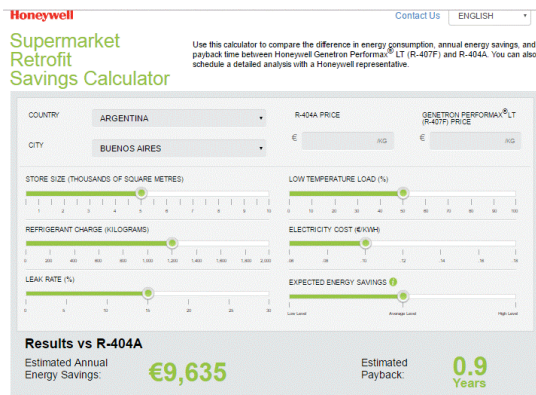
Honeywell

Contact Us ENGLISH

Supermarket Retrofit Savings Calculator

Use this calculator to compare the difference in energy consumption, annual energy savings, and payback time between Honeywell Genetron Performax® LT (R-407F) and R-404A. You can also schedule a detailed analysis with a Honeywell representative.

COUNTRY ARGENTINA

CITY BUENOS AIRES

R-404A PRICE
€ /KG

GENETRON PERFORMAX® LT (R-407F) PRICE
€ /KG

STORE SIZE (THOUSANDS OF SQUARE METRES)
1 2 3 4 5 6 7 8 9 10

LOW TEMPERATURE LOAD (%)
0 10 20 30 40 50 60 70 80 90 100

REFRIGERANT CHARGE (KILOGRAMS)
0 200 400 600 800 1,000 1,200 1,400 1,600 1,800 2,000

ELECTRICITY COST (€/KWH)
.06 .08 .10 .12 .14 .16 .18

LEAK RATE (%)
0 5 10 15 20 25 30

EXPECTED ENERGY SAVINGS
Low Level Average Level High Level

Results vs R-404A

Estimated Annual Energy Savings: €9,635

Estimated Payback: 0.9 Years